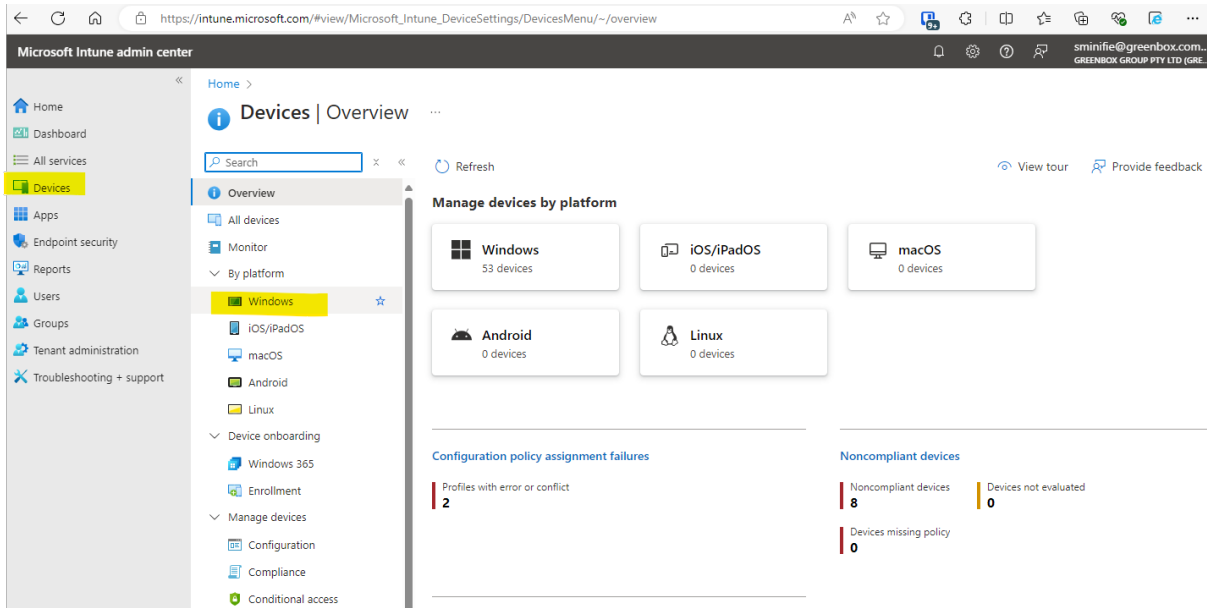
https://intune.microsoft.com/#view/Microsoft_Intune_DeviceSettings/DevicesMenu/~/overview

Microsoft Intune admin center

sminifie@greenbox.com..
GREENBOX GROUP PTY LTD (GRE..

Home
Dashboard
All services
Devices
Apps
Endpoint security
Reports
Users
Groups
Tenant administration
Troubleshooting + support

Home >

Devices | Overview ...

Search

Overview
All devices
Monitor
By platform
Windows
iOS/iPadOS
macOS
Android
Linux
Device onboarding
Windows 365
Enrollment
Manage devices
Configuration
Compliance
Conditional access

Refresh

View tour

Provide feedback

Manage devices by platform

Windows
53 devices

iOS/iPadOS
0 devices

macOS
0 devices

Android
0 devices

Linux
0 devices

Configuration policy assignment failures

Profiles with error or conflict
2

Noncompliant devices

Noncompliant devices
8

Devices not evaluated
0

Devices missing policy
0